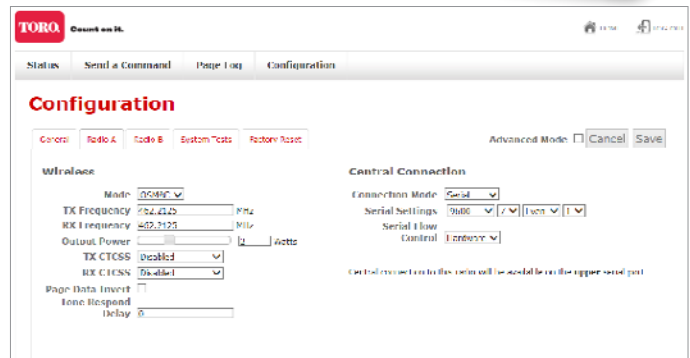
TORO. Count on it.

Home Logout

Status Send a Command Page Log Configuration

Configuration

General Radio A Radio B System Tests Factory Reset

Advanced Mode Cancel Save

Wireless

Mode OSMPC

TX Frequency 462.2125 MHz

RX Frequency 462.2125 MHz

Output Power 2 Watts

TX CTCSS Disabled

RX CTCSS Disabled

Page Data Invert

Tone Respond Delay 0

Central Connection

Connection Mode Serial

Serial Settings 9600 7 Even 1

Serial Flow Control Hardware

Central connection to this radio will be available on the upper serial port